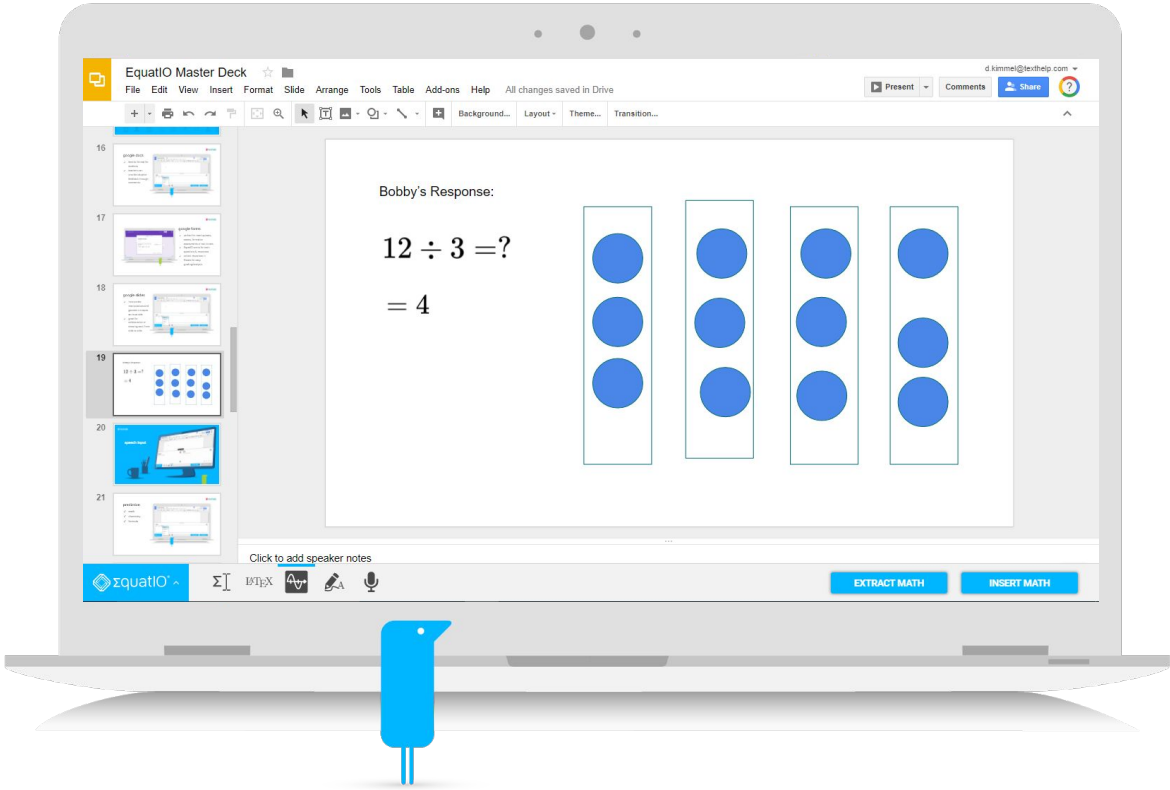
EquatIO Master Deck

File Edit View Insert Format Slide Arrange Tools Table Add-ons Help All changes saved in Drive

d.kimmel@texthelp.com

Present Comments Share

Background... Layout Theme... Transition...

16

google docs

17

google forms

18

google slides

19

$12 \div 3 = ?$

$= 4$

20

21

Bobby's Response:

$12 \div 3 = ?$

$= 4$

Click to add speaker notes

ΣquatIO

$\LaTeX$

EXTRACT MATH

INSERT MATH